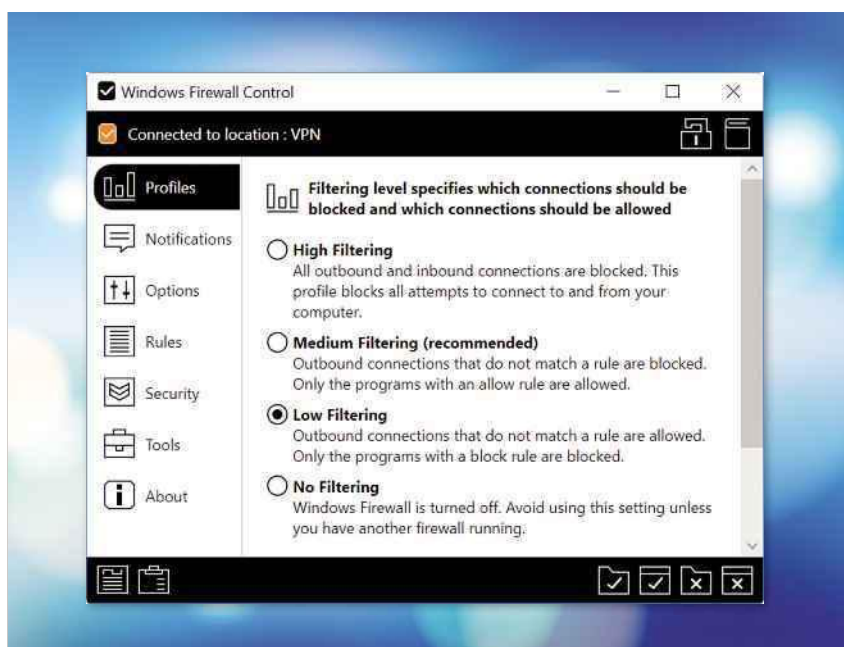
Windows Firewall Control

Connected to location : VPN

Profiles

Notifications

Options

Rules

Security

Tools

About

Filtering level specifies which connections should be blocked and which connections should be allowed

High Filtering
All outbound and inbound connections are blocked. This profile blocks all attempts to connect to and from your computer.

Medium Filtering (recommended)
Outbound connections that do not match a rule are blocked. Only the programs with an allow rule are allowed.

Low Filtering
Outbound connections that do not match a rule are allowed. Only the programs with a block rule are blocked.

No Filtering
Windows Firewall is turned off. Avoid using this setting unless you have another firewall running.